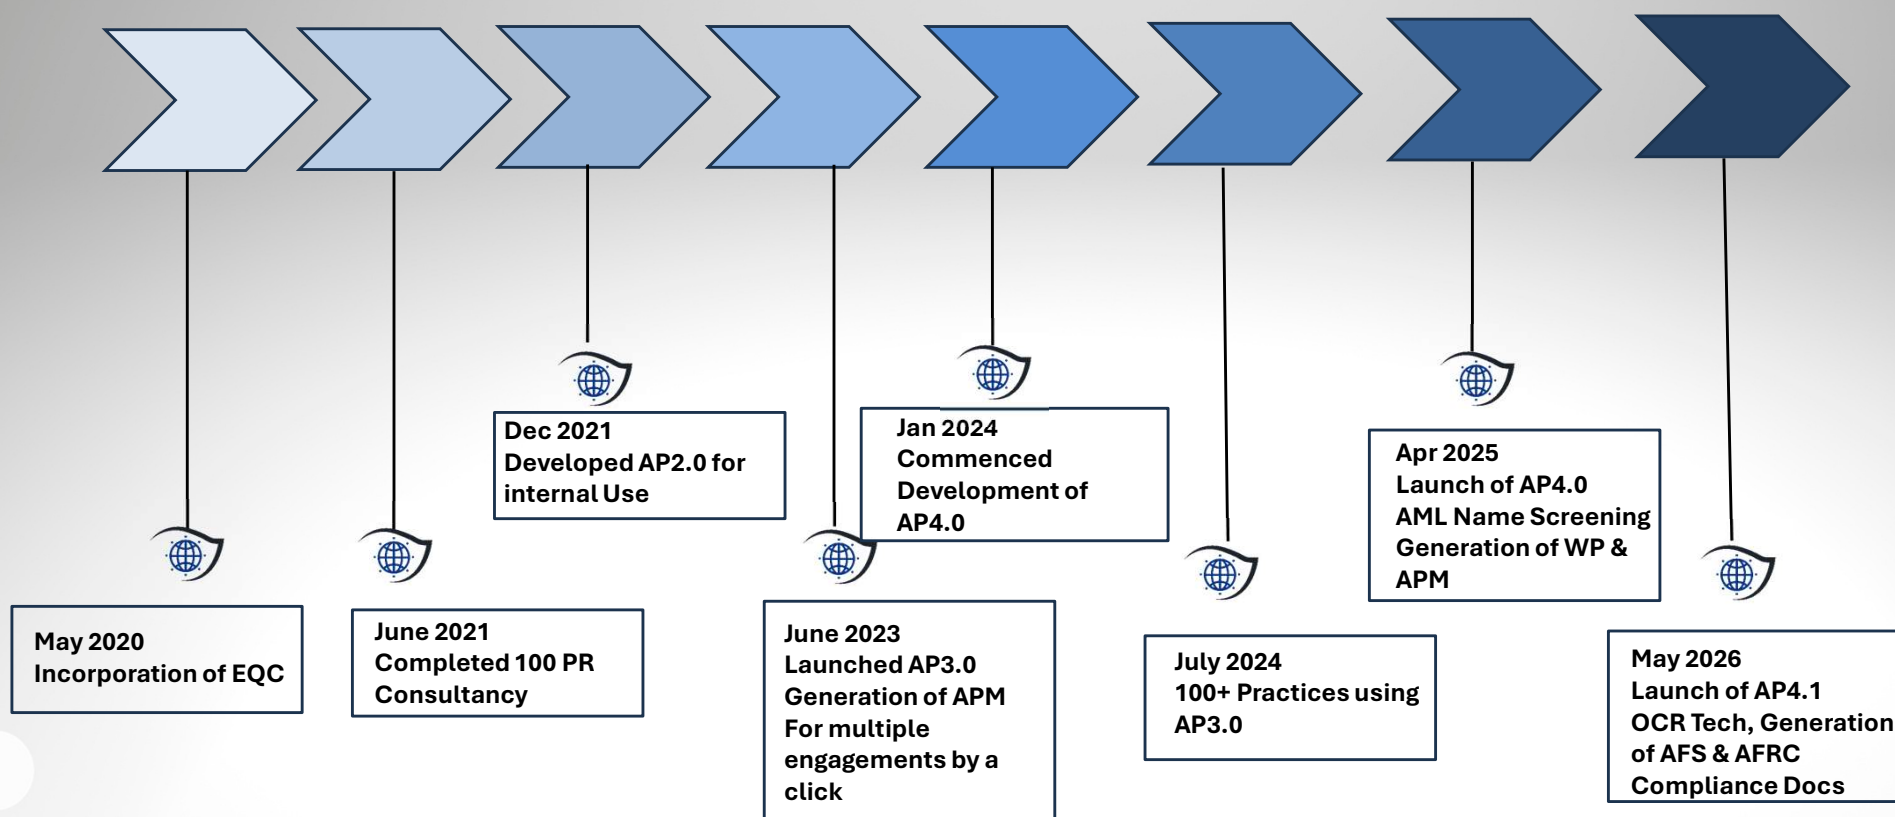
May 2020
Incorporation of EQC

June 2021
Completed 100 PR Consultancy

Dec 2021
Developed AP2.0 for internal Use

June 2023
Launched AP3.0
Generation of APM For multiple engagements by a click

Jan 2024
Commenced Development of AP4.0

July 2024
100+ Practices using AP3.0

Apr 2025
Launch of AP4.0
AML Name Screening
Generation of WP & APM

May 2026
Launch of AP4.1
OCR Tech, Generation of AFS & AFRC Compliance Docs